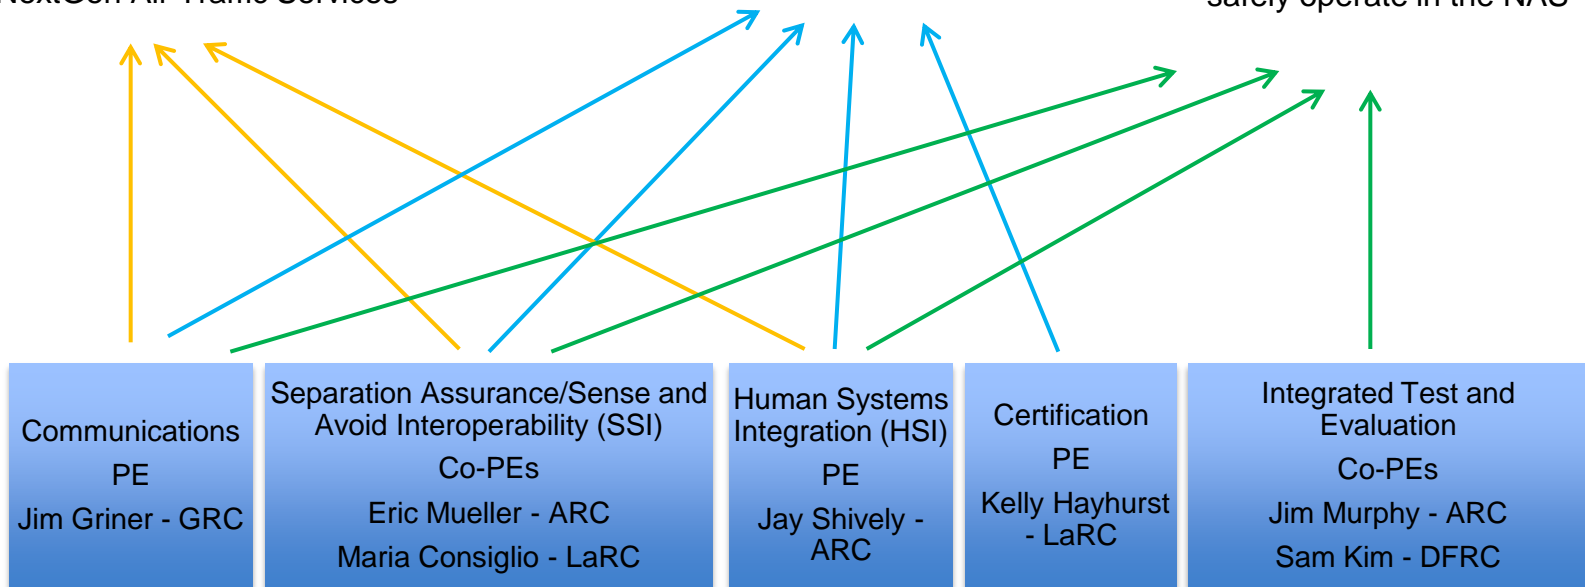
NextGen Air Traffic Services

safely operate in the NAS

Communications

PE

Jim Griner - GRC

Separation Assurance/Sense and Avoid Interoperability (SSI)

Co-PEs

Eric Mueller - ARC

Maria Consiglio - LaRC

Human Systems Integration (HSI)

PE

Jay Shively - ARC

Certification

PE

Kelly Hayhurst - LaRC

Integrated Test and Evaluation

Co-PEs

Jim Murphy - ARC

Sam Kim - DFRC